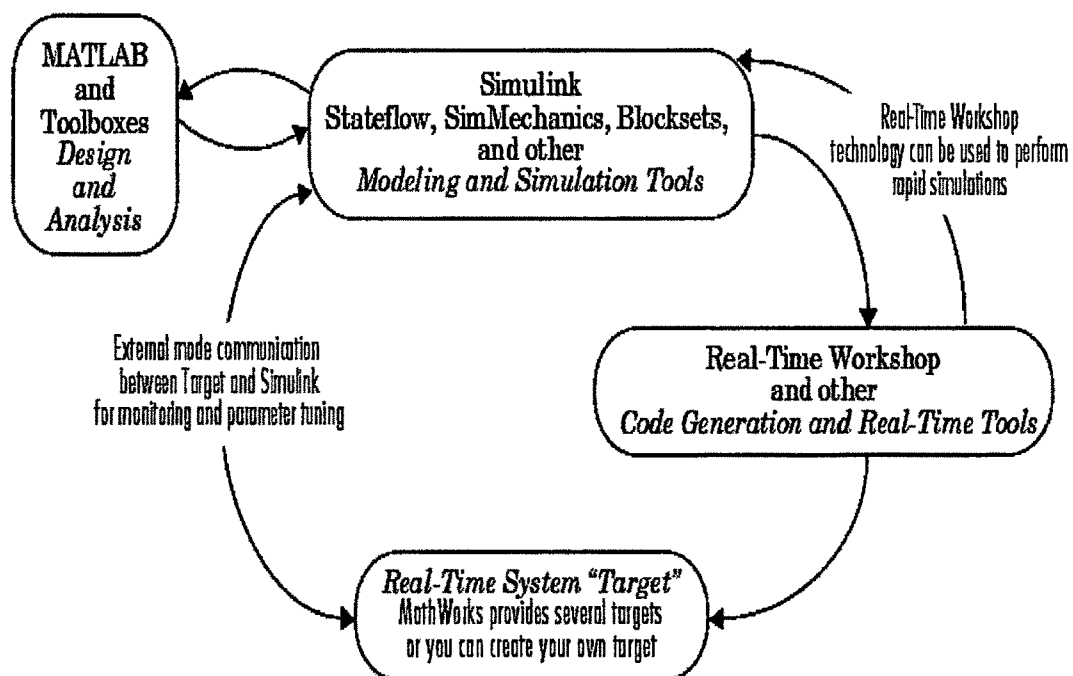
MATLAB and Toolboxes *Design and Analysis*

Simulink
Stateflow, SimMechanics, Blocksets, and other
*Modeling and Simulation Tools*

Real-Time Workshop technology can be used to perform rapid simulations

External mode communication between Target and Simulink for monitoring and parameter tuning

Real-Time Workshop and other
*Code Generation and Real-Time Tools*

*Real-Time System "Target"*
MathWorks provides several targets or you can create your own target